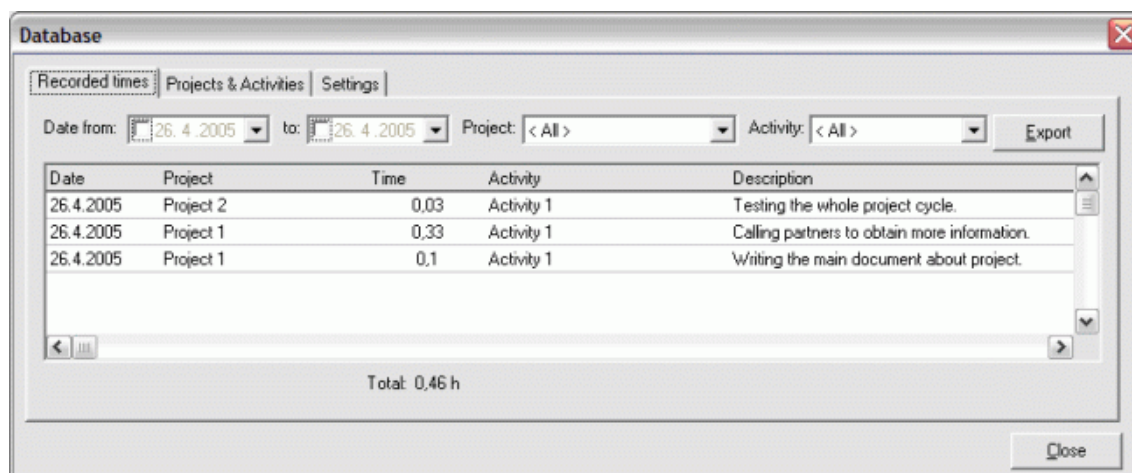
Database

Recorded times | Projects & Activities | Settings

Date from: 26. 4 .2005 to: 26. 4 .2005 Project: < All > Activity: < All > Export

| Date | Project | Time | Activity | Description |
|---|---|---|---|---|
| 26.4.2005 | Project 2 | 0,03 | Activity 1 | Testing the whole project cycle. |
| 26.4.2005 | Project 1 | 0,33 | Activity 1 | Calling partners to obtain more information. |
| 26.4.2005 | Project 1 | 0,1 | Activity 1 | Writing the main document about project. |

Total: 0,46 h

Close